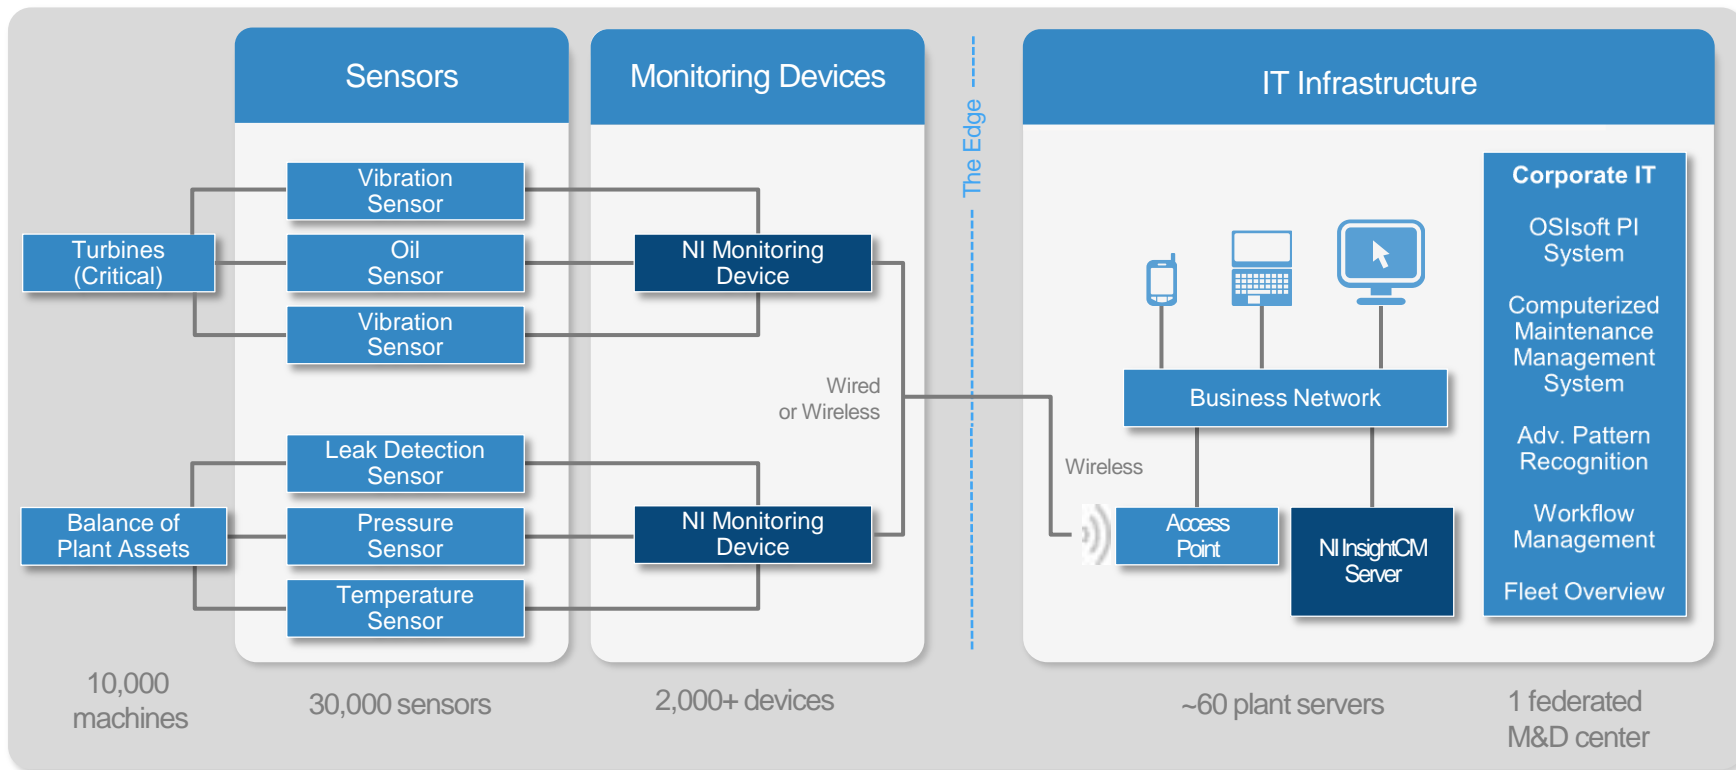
Sensors

Monitoring Devices

The Edge

IT Infrastructure

Turbines (Critical)

Vibration Sensor

Oil Sensor

Vibration Sensor

NI Monitoring Device

Balance of Plant Assets

Leak Detection Sensor

Pressure Sensor

Temperature Sensor

NI Monitoring Device

Wired or Wireless

Wireless

Business Network

Access Point

NI InsightCM Server

Corporate IT

OSIsoft PI System

Computerized Maintenance Management System

Adv. Pattern Recognition

Workflow Management

Fleet Overview

10,000 machines

30,000 sensors

2,000+ devices

~60 plant servers

1 federated M&D center